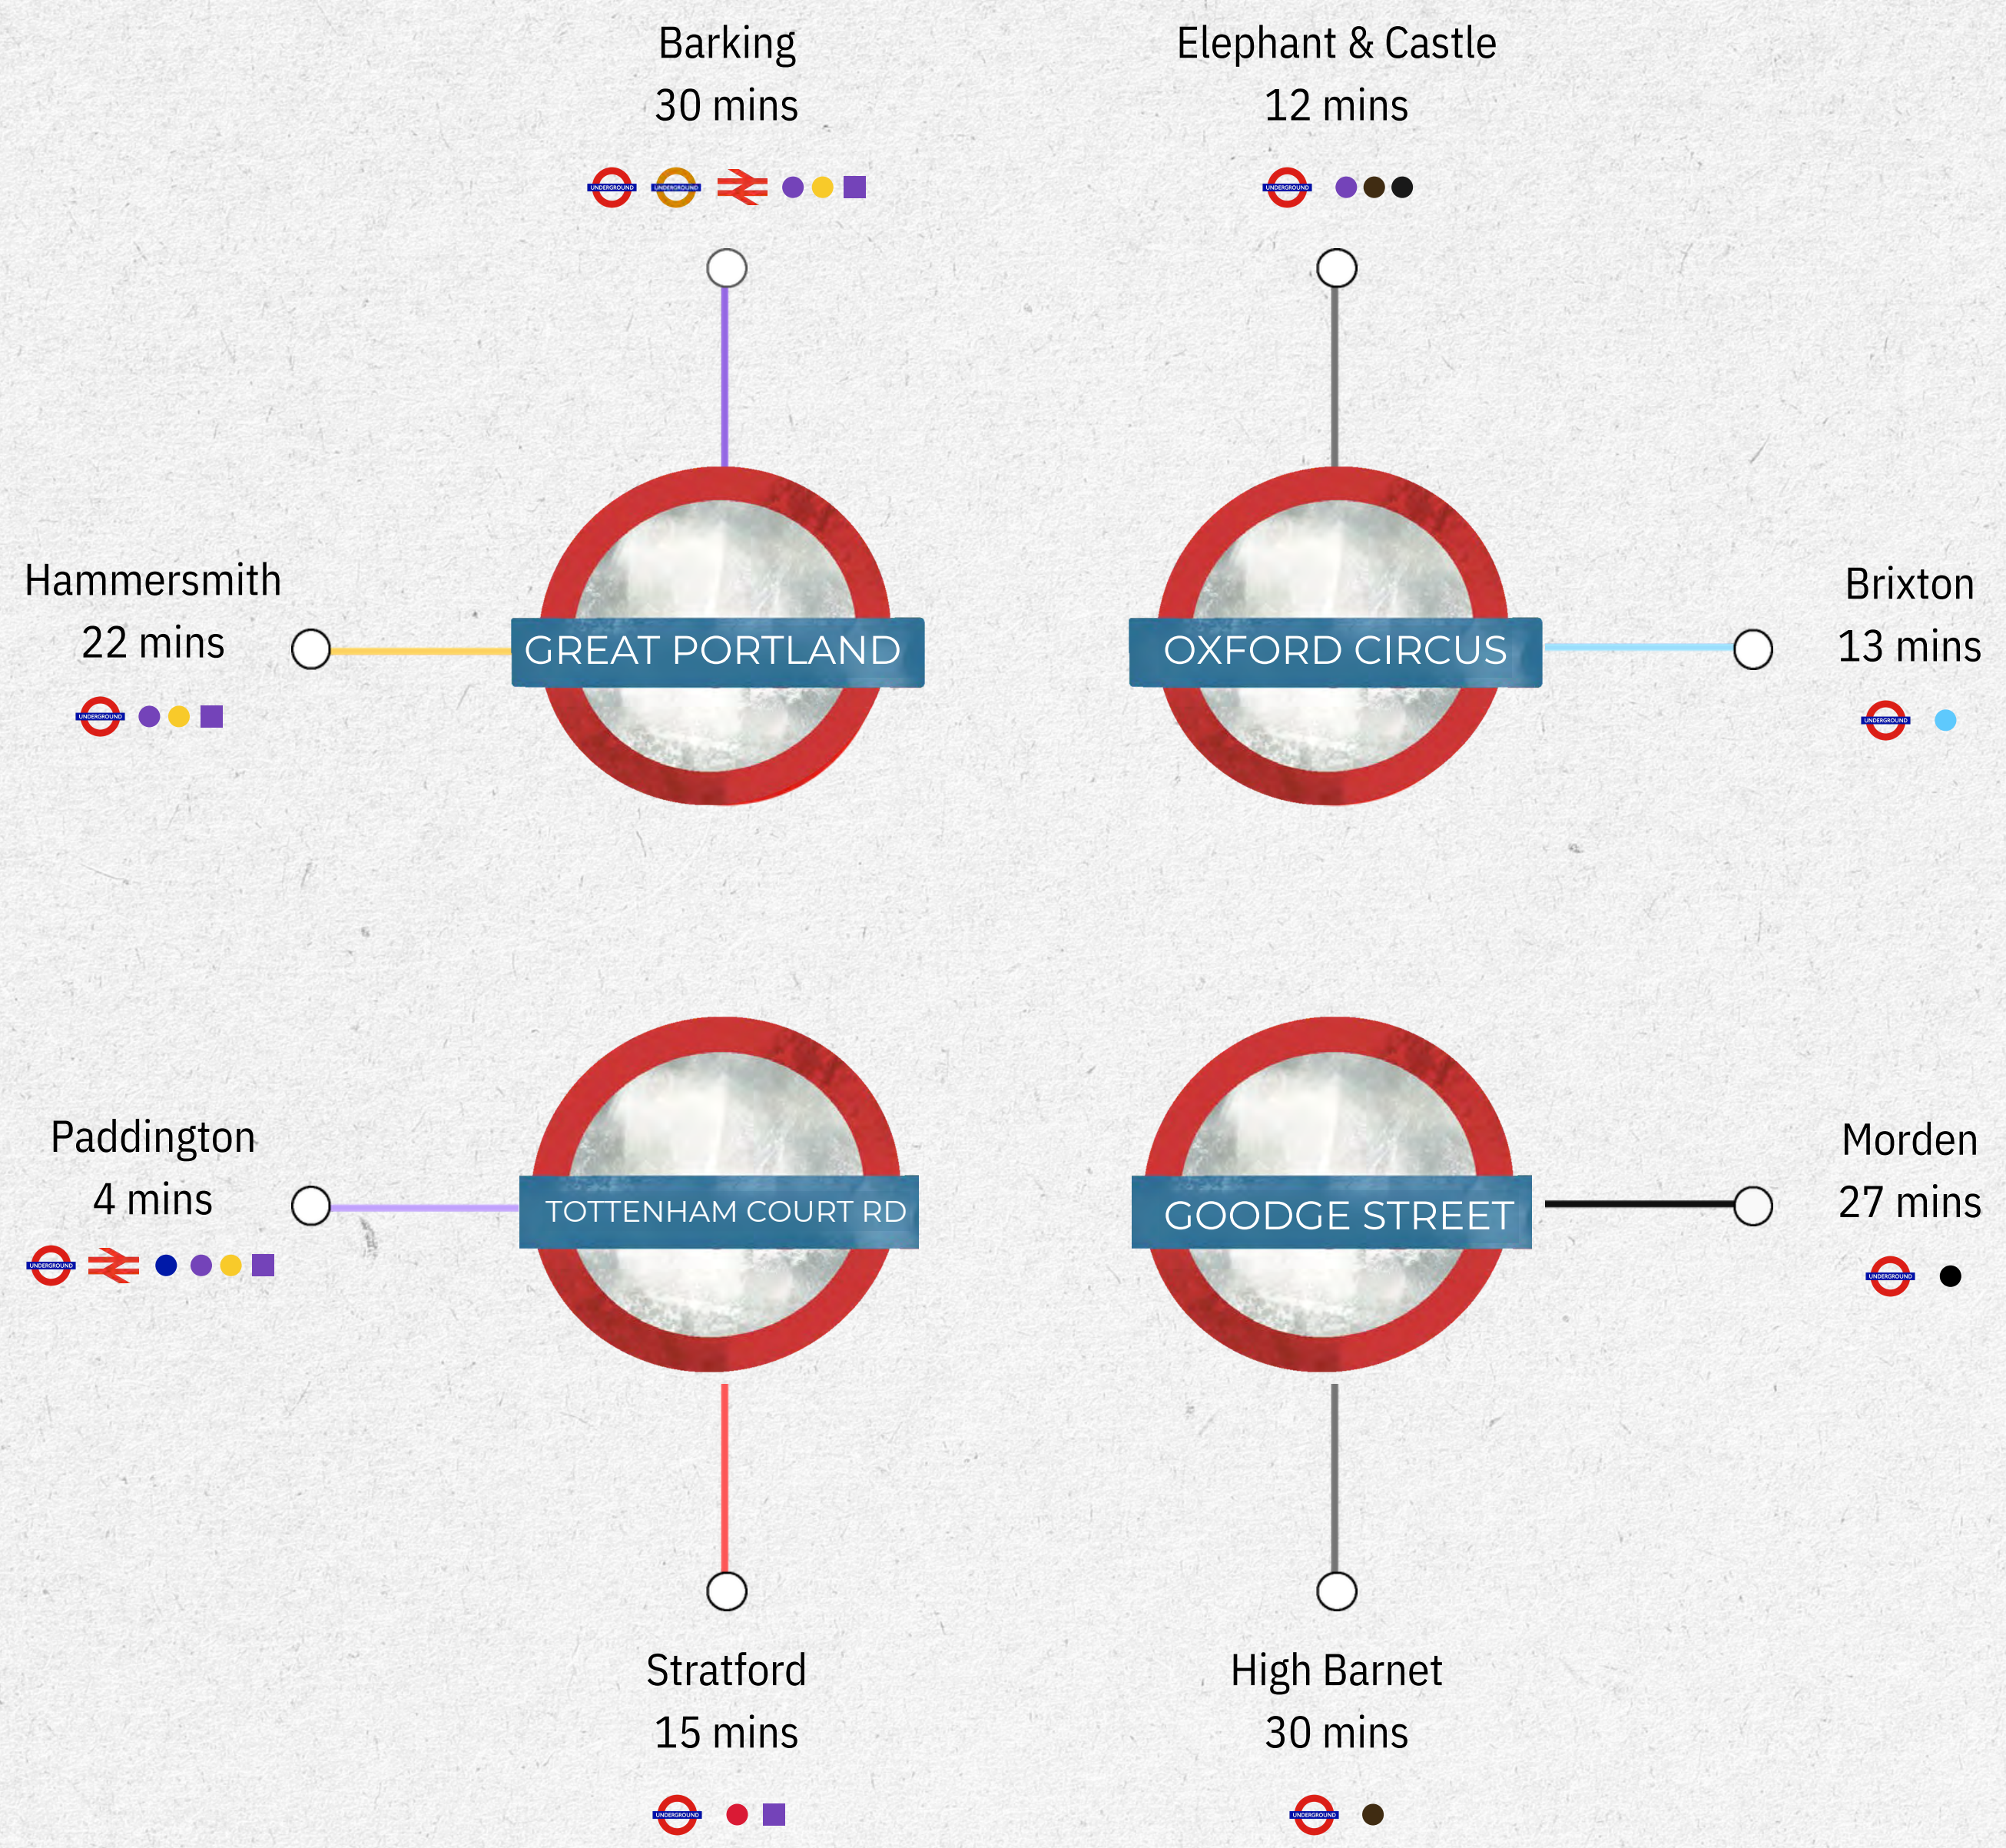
Barking
30 mins

UNDERGROUND UNDERGROUND

Elephant & Castle
12 mins

UNDERGROUND

Hammersmith
22 mins

UNDERGROUND

GREAT PORTLAND

OXFORD CIRCUS

Brixton
13 mins

UNDERGROUND

Paddington
4 mins

UNDERGROUND

TOTTENHAM COURT RD

GOODGE STREET

Morden
27 mins

UNDERGROUND

Stratford
15 mins

UNDERGROUND

High Barnet
30 mins

UNDERGROUND